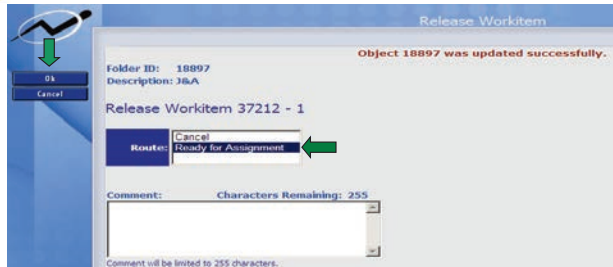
Release Workitem

Ok
Cancel

Object 18897 was updated successfully.

Folder ID: 18897
Description: J&A

Release Workitem 37212 - 1

Route:
Cancel
Ready for Assignment

Comment: Characters Remaining: 255

Comment will be limited to 255 characters.